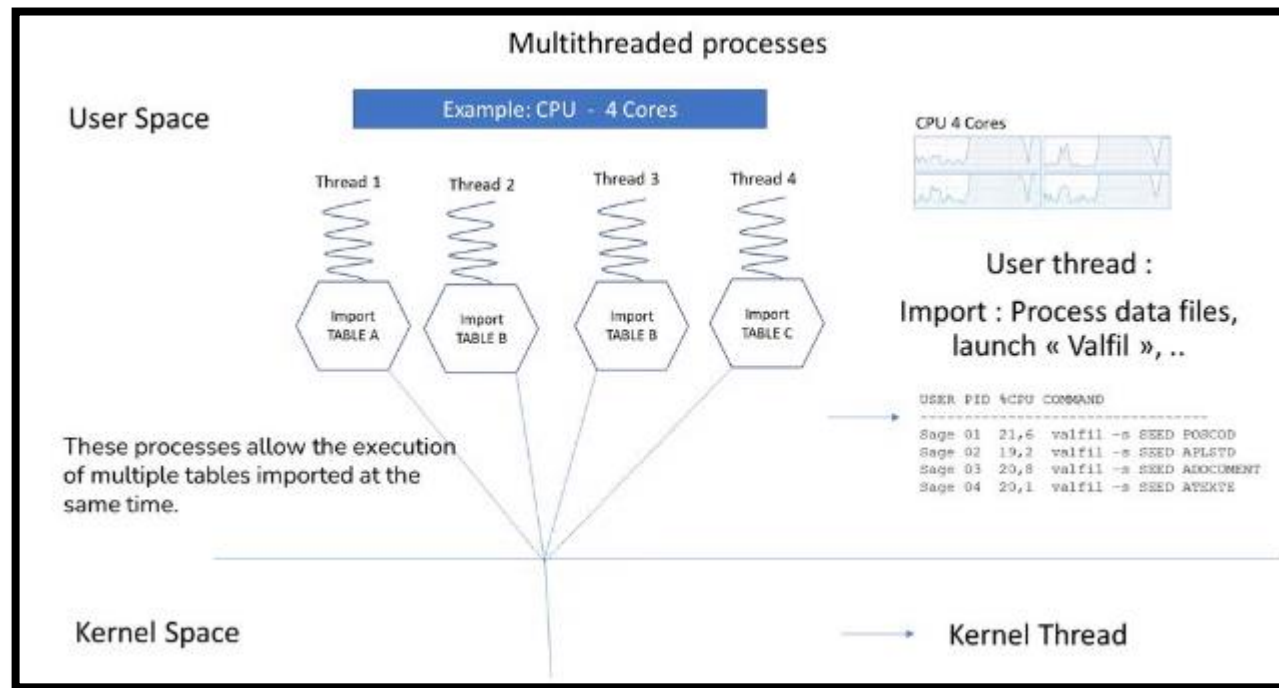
Multithreaded processes

User Space

Example: CPU - 4 Cores

CPU 4 Cores

Thread 1

Thread 2

Thread 3

Thread 4

Import TABLE A

Import TABLE B

Import TABLE B

Import TABLE C

User thread :

Import : Process data files, launch « Valfil », ..

| USER | PID | %CPU | COMMAND |
|---|---|---|---|
| Sage | 01 | 21,6 | valfil -s SEED POSCOD |
| Sage | 02 | 19,2 | valfil -s SEED APLSTD |
| Sage | 03 | 20,8 | valfil -s SEED ADOCUMENT |
| Sage | 04 | 20,1 | valfil -s SEED ATEXTE |

These processes allow the execution of multiple tables imported at the same time.

Kernel Space

Kernel Thread